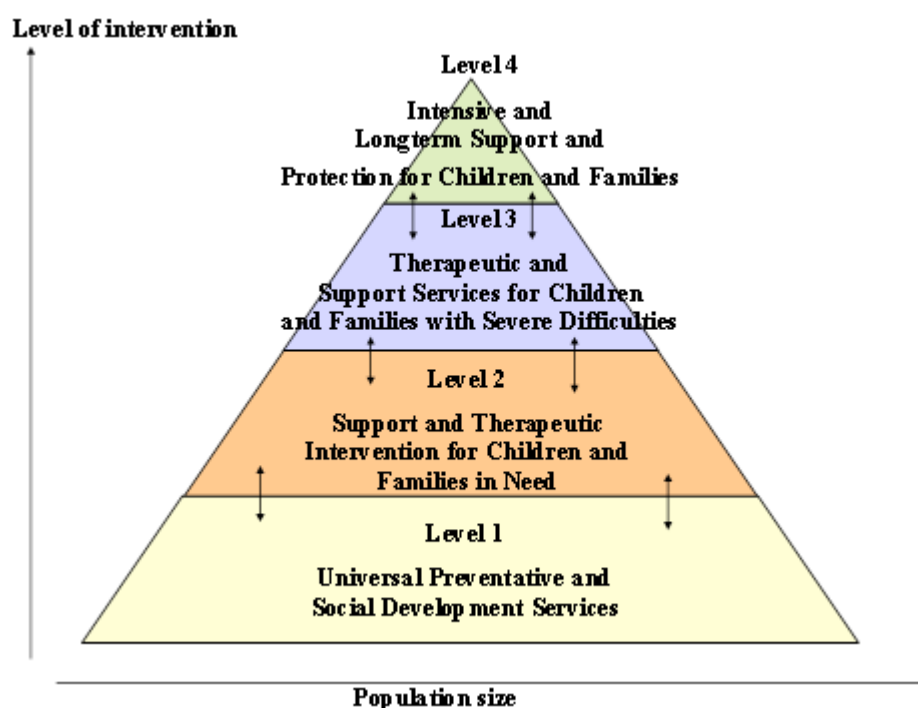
Level of intervention

Level 4

Intensive and Longterm Support and Protection for Children and Families

Level 3

Therapeutic and Support Services for Children and Families with Severe Difficulties

Level 2

Support and Therapeutic Intervention for Children and Families in Need

Level 1

Universal Preventative and Social Development Services

Population size